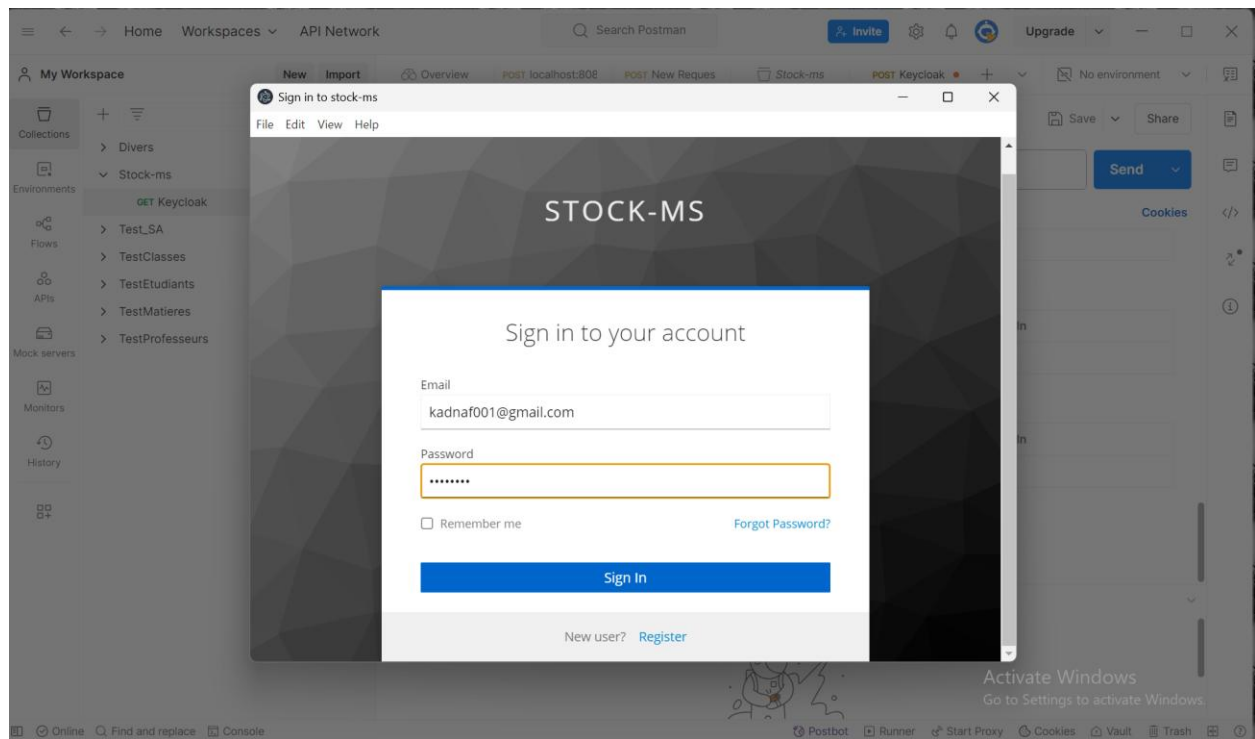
Home Workspaces API Network
Search Postman
Invite Upgrade

My Workspace
New Import
Overview POST localhost:808 POST New Reques Stock-ms POST Keycloak
No environment

Collections
Environments
Flows
APIs
Mock servers
Monitors
History

> Divers
Stock-ms
GET Keycloak
> Test_SA
> TestClasses
> TestEtudiants
> TestMatieres
> TestProfesseurs

Save Share
Send
Cookies

Sign in to stock-ms
File Edit View Help

STOCK-MS

Sign in to your account

Email
kadnaf001@gmail.com

Password
••••••••

Remember me
Forgot Password?

Sign In

New user? Register

Activate Windows
Go to Settings to activate Windows.

Online Find and replace Console
Postbot Runner Start Proxy Cookies Vault Trash